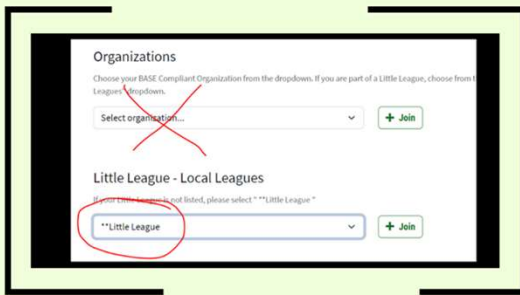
Organizations

Choose your BASE Compliant Organization from the dropdown. If you are part of a Little League, choose from t Leagues' dropdown.

Select organization...

+ Join

Little League - Local Leagues

If your Little League is not listed, please select " **Little League "

**Little League

+ Join